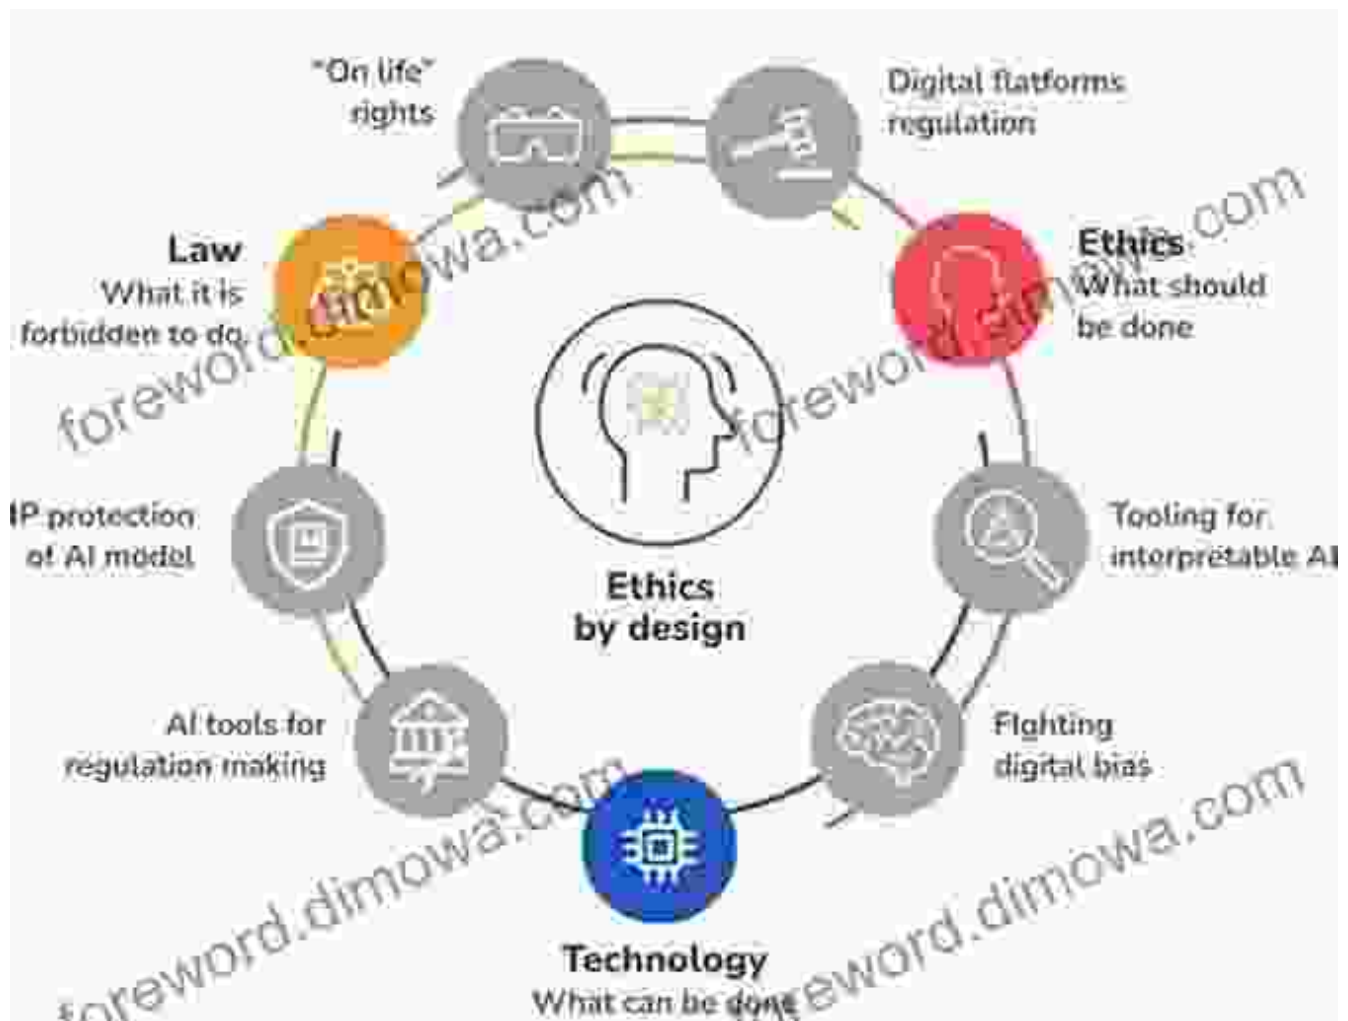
"On life" rights

Digital flatforms regulation

Law
What it is forbidden to do

Ethics
What should be done

Ethics by design

IP protection of AI model

Tooling for interpretable AI

AI tools for regulation making

Fighting digital bias

Technology
What can be done

foreword.dimowa.com

foreword.dimowa.com

foreword.dimowa.com

foreword.dimowa.com